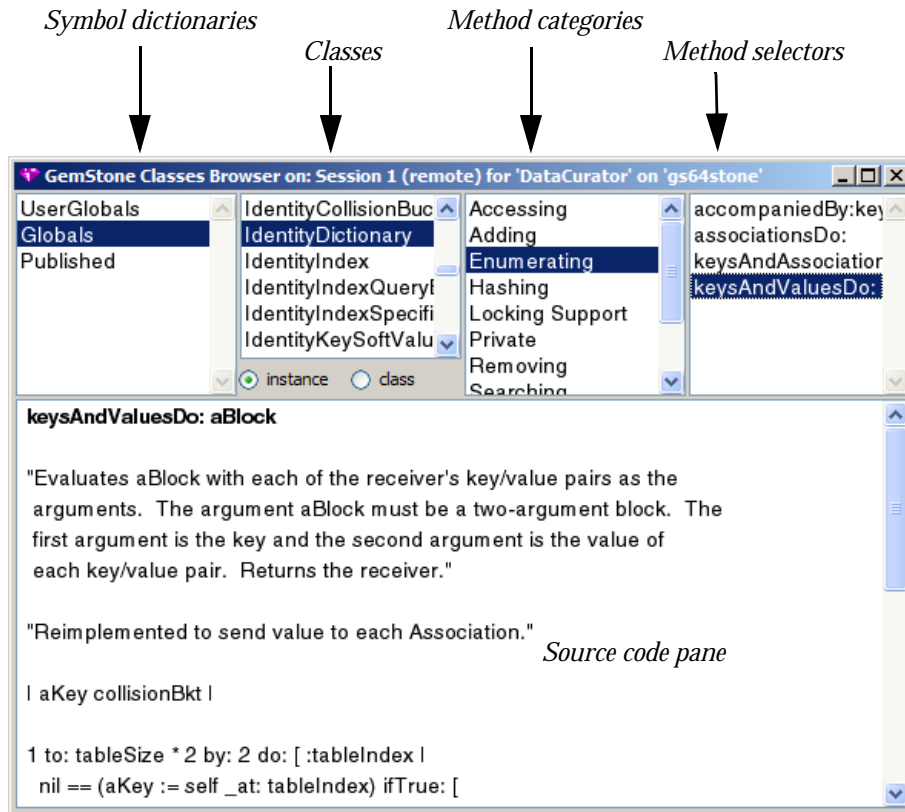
Symbol dictionaries

Classes

Method categories

Method selectors

GemStone Classes Browser on: Session 1 (remote) for 'DataCurator' on 'gs64stone'

UserGlobals
Globals
Published

IdentityCollisionBuc
IdentityDictionary
IdentityIndex
IdentityIndexQueryI
IdentityIndexSpecifi
IdentityKeySoftValu

instance class

Accessing
Adding
Enumerating
Hashing
Locking Support
Private
Removing
Searching

accompaniedBy:key
associationsDo:
keysAndAssociation
keysAndValuesDo:

keysAndValuesDo: aBlock

"Evaluates aBlock with each of the receiver's key/value pairs as the arguments. The argument aBlock must be a two-argument block. The first argument is the key and the second argument is the value of each key/value pair. Returns the receiver."

"Reimplemented to send value to each Association."

Source code pane

| aKey collisionBkt |

1 to: tableSize * 2 by: 2 do: [ :tableIndex |
nil == (aKey := self _at: tableIndex) ifTrue: [